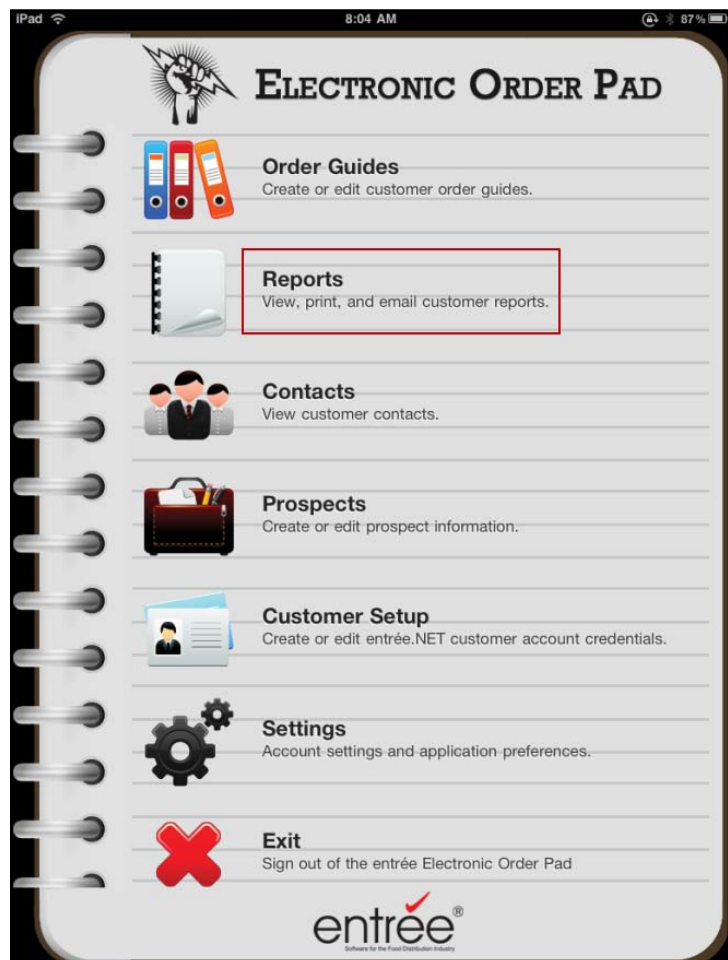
iPad 8:04 AM 87%

Electronic Order Pad

Order Guides
Create or edit customer order guides.

Reports
View, print, and email customer reports.

Contacts
View customer contacts.

Prospects
Create or edit prospect information.

Customer Setup
Create or edit entrée.NET customer account credentials.

Settings
Account settings and application preferences.

Exit
Sign out of the entrée Electronic Order Pad

entrée®
Software for the Food Distribution Industry